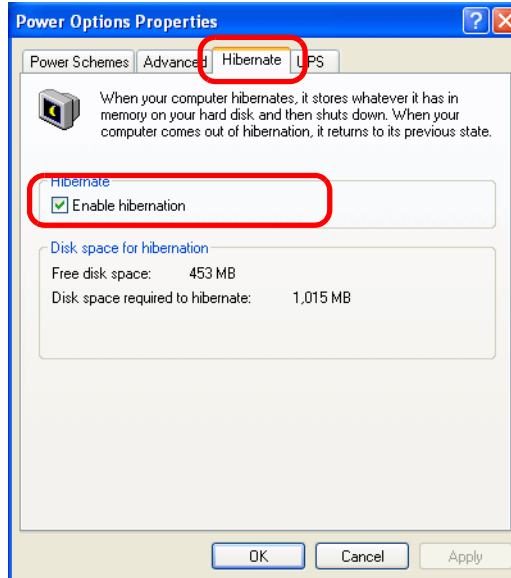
Power Options Properties

?

Power Schemes | Advanced | Hibernate | UPS

When your computer hibernates, it stores whatever it has in memory on your hard disk and then shuts down. When your computer comes out of hibernation, it returns to its previous state.

Hibernate

Enable hibernation

Disk space for hibernation

Free disk space: 453 MB

Disk space required to hibernate: 1,015 MB

OK | Cancel | Apply